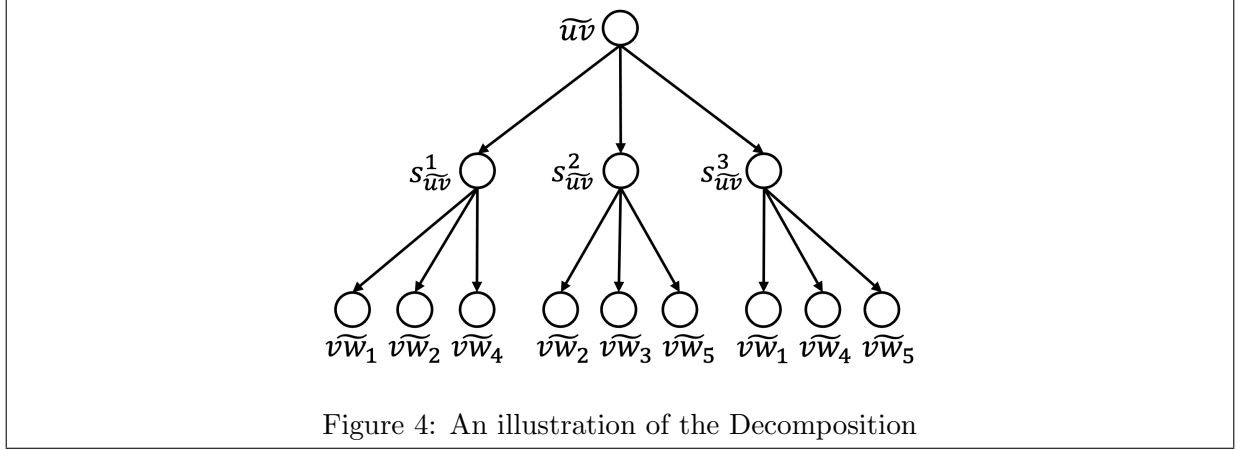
$\widetilde{uv}$

$s_{\widetilde{uv}}^1$ $s_{\widetilde{uv}}^2$ $s_{\widetilde{uv}}^3$

$\widetilde{vw}_1$ $\widetilde{vw}_2$ $\widetilde{vw}_4$ $\widetilde{vw}_2$ $\widetilde{vw}_3$ $\widetilde{vw}_5$ $\widetilde{vw}_1$ $\widetilde{vw}_4$ $\widetilde{vw}_5$

Figure 4: An illustration of the Decomposition